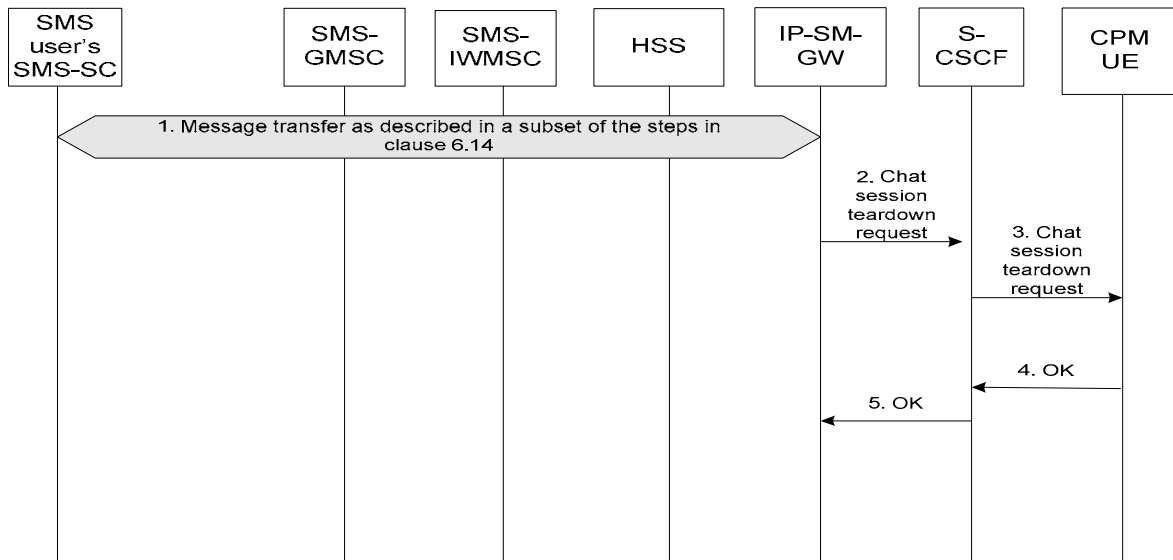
SMS user's SMS-SC

SMS-GMSC

SMS-IWMSC

HSS

IP-SM-GW

S-CSCF

CPM UE

1. Message transfer as described in a subset of the steps in clause 6.14

2. Chat session teardown request

3. Chat session teardown request

4. OK

5. OK